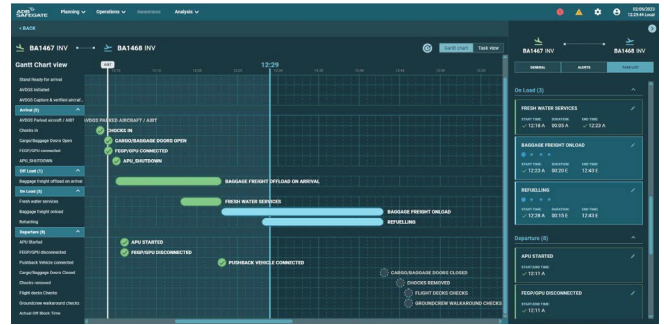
ADB SAFEGATE Planning Operations Awareness Analysis

02/09/2023 12:29:44 Local

< BACK

BA1467 INV BA1468 INV

Gantt Chart Task view

Gantt Chart view

AIBT 12:29

Stand Ready for arrival
AVDGS Initiated
AVDGS Capture & verified aircraft
Arrival (5)
AVDGS Parked aircraft / AIBT
Chocks In
Cargo/Baggage Doors Open
FEGP/GPU connected
APU_SHUTDOWN
Off Load (1)
Baggage Freight offload on arrival
On Load (3)
Fresh water services
Baggage freight onload
Refuelling
Departure (8)
APU Started
FEGP/GPU disconnected
Pushback Vehicle connected
Cargo/Baggage Doors Closed
Chocks removed
Flight decks Checks
Groundcrew walkaround checks
Actual Off Block Time

AVDGS PARKED AIRCRAFT / AIBT
CHOCKS IN
CARGO/BAGGAGE DOORS OPEN
FEGP/GPU CONNECTED
APU_SHUTDOWN
BAGGAGE FREIGHT OFFLOAD ON ARRIVAL
FRESH WATER SERVICES
BAGGAGE FREIGHT ONLOAD
REFUELLING
APU STARTED
FEGP/GPU DISCONNECTED
PUSHBACK VEHICLE CONNECTED
CARGO/BAGGAGE DOORS CLOSED
CHOCKS REMOVED
FLIGHT DECKS CHECKS
GROUNDCREW WALKAROUND CHECKS

BA1467 INV BA1468 INV

GENERAL ALERTS TASK LIST

On Load (3)

FRESH WATER SERVICES
START TIME 12:18 A DURATION 00:05 A END TIME 12:23 A

BAGGAGE FREIGHT ONLOAD
START TIME 12:23 A DURATION 00:20 E END TIME 12:43 E

REFUELLING
START TIME 12:28 A DURATION 00:15 E END TIME 12:43 E

Departure (8)

APU STARTED
START TIME 12:11 A

FEGP/GPU DISCONNECTED
START TIME 12:11 A